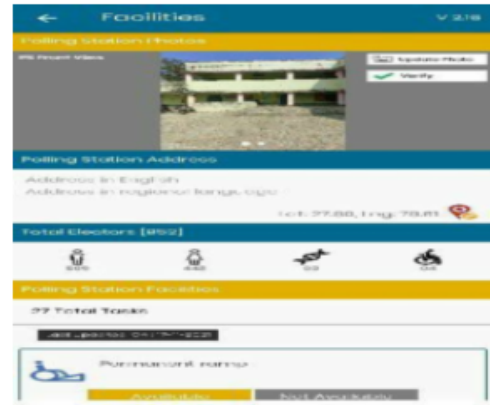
Facilities V 2.16

Polling Station Photos

PS Front View

Update Photo

Verify

Polling Station Address

Address in English

Address in regional language

Lat: 27.88, Lng: 78.81

Total Electors [852]

505

440

02

04

Polling Station Facilities

27 Total Tasks

Last updated: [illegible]

Permanent ramp

Available

Not Available